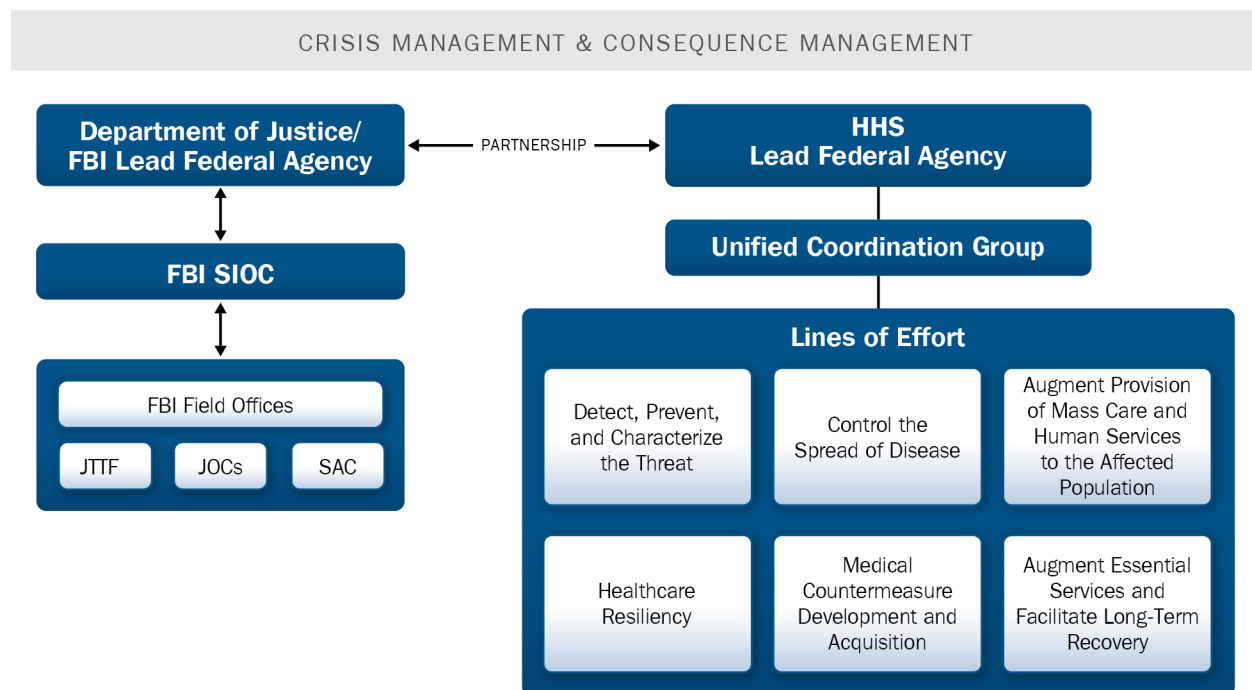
CRISIS MANAGEMENT & CONSEQUENCE MANAGEMENT

Department of Justice/ FBI Lead Federal Agency

PARTNERSHIP

HHS Lead Federal Agency

FBI SIOC

FBI Field Offices

JTTF

JOCs

SAC

Unified Coordination Group

Lines of Effort

Detect, Prevent, and Characterize the Threat

Control the Spread of Disease

Augment Provision of Mass Care and Human Services to the Affected Population

Healthcare Resiliency

Medical Countermeasure Development and Acquisition

Augment Essential Services and Facilitate Long-Term Recovery